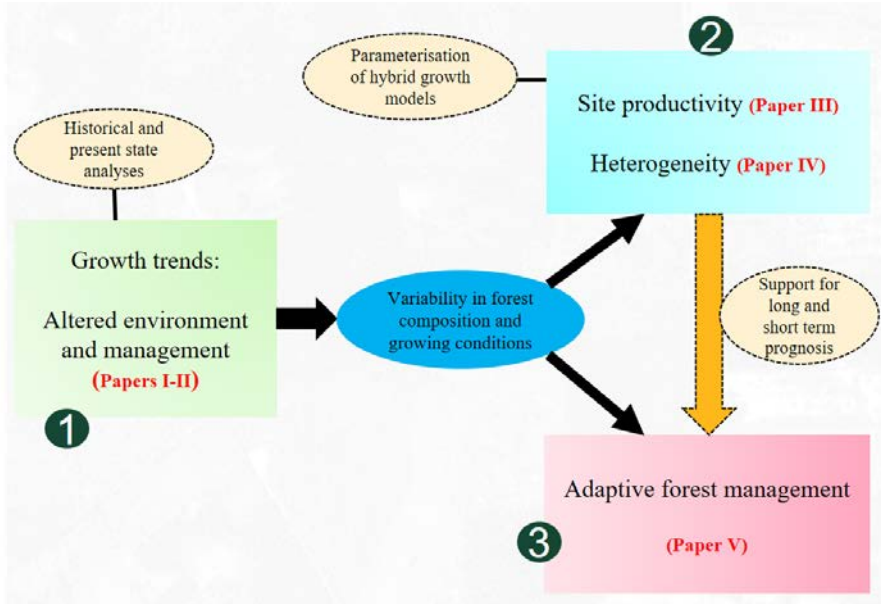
Parameterisation of hybrid growth models

2

Site productivity (Paper III)

Heterogeneity (Paper IV)

Historical and present state analyses

Growth trends:

Altered environment and management

(Papers I-II)

1

Variability in forest composition and growing conditions

Support for long and short term prognosis

Adaptive forest management

3

(Paper V)